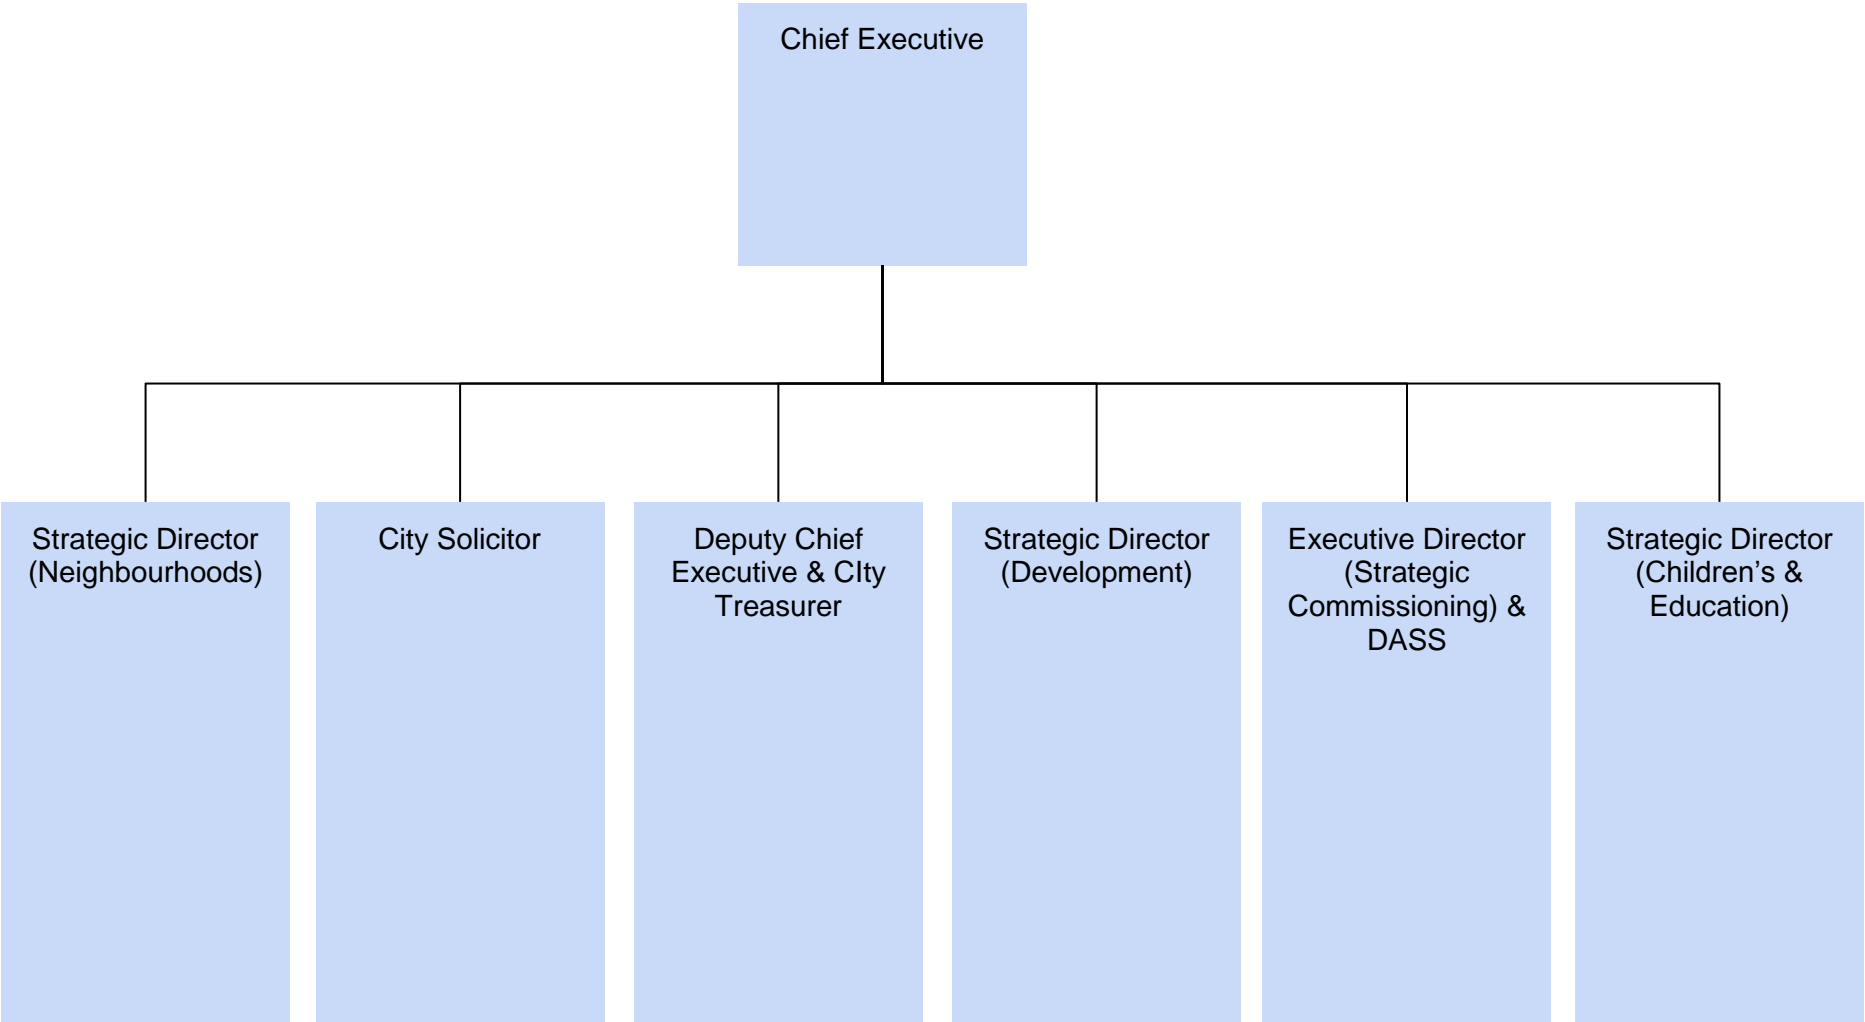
Chief Executive

Strategic Director (Neighbourhoods)

City Solicitor

Deputy Chief Executive & CIty Treasurer

Strategic Director (Development)

Executive Director (Strategic Commissioning) & DASS

Strategic Director (Children’s & Education)